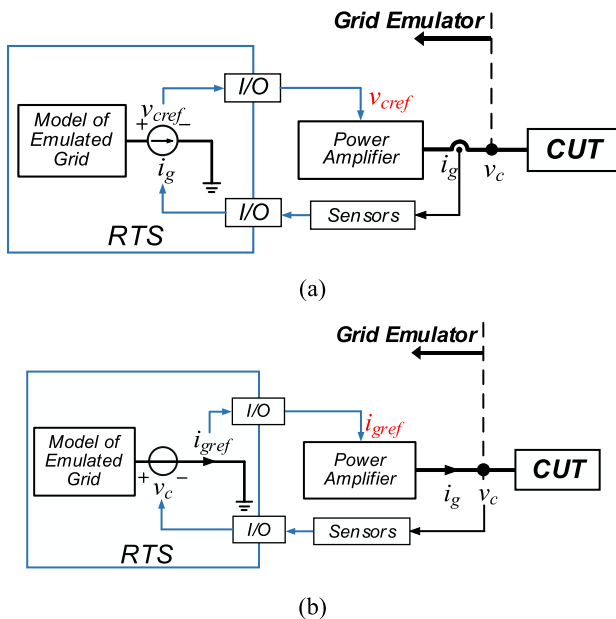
Grid Emulator

I/O

Model of Emulated Grid

+ $v_{cref}$ −

$i_g$

$v_{cref}$

Power Amplifier

$i_g$

$v_c$

CUT

I/O

Sensors

RTS

(a)

Grid Emulator

I/O

$i_{gref}$

Model of Emulated Grid

$i_{gref}$

+ $v_c$ −

Power Amplifier

CUT

$i_g$

$v_c$

I/O

Sensors

RTS

(b)